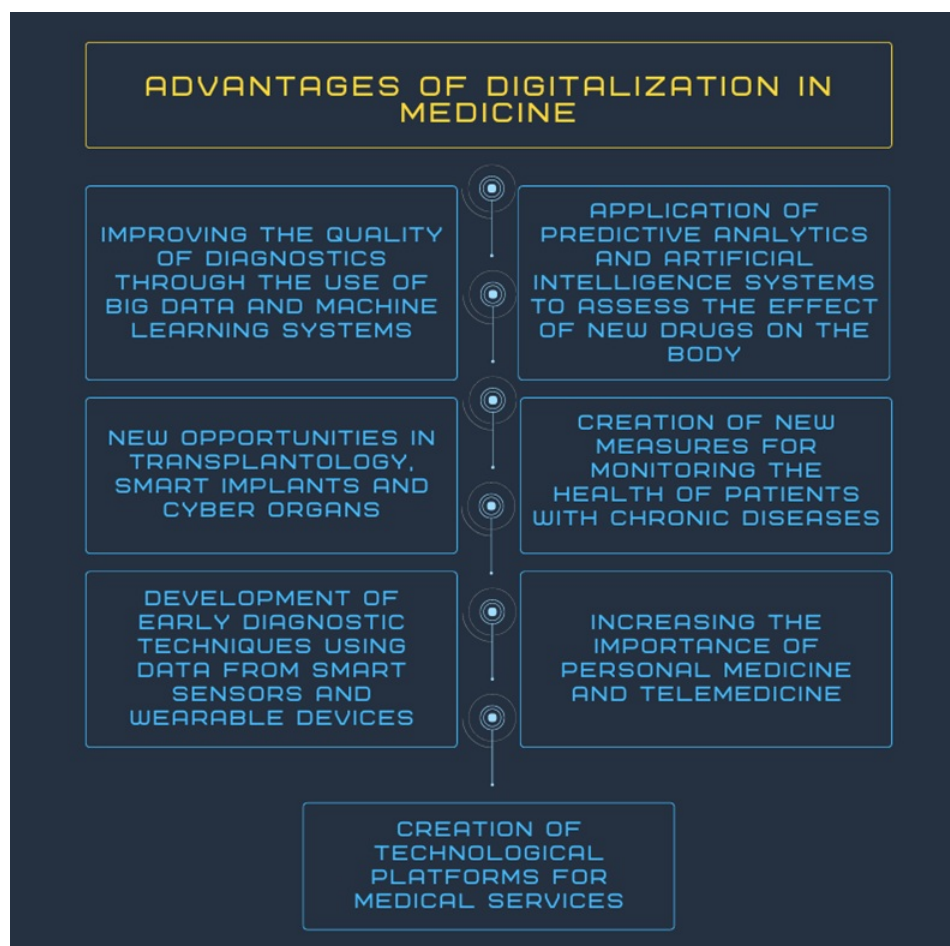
ADVANTAGES OF DIGITALIZATION IN MEDICINE

IMPROVING THE QUALITY OF DIAGNOSTICS THROUGH THE USE OF BIG DATA AND MACHINE LEARNING SYSTEMS

APPLICATION OF PREDICTIVE ANALYTICS AND ARTIFICIAL INTELLIGENCE SYSTEMS TO ASSESS THE EFFECT OF NEW DRUGS ON THE BODY

NEW OPPORTUNITIES IN TRANSPLANTOLOGY, SMART IMPLANTS AND CYBER ORGANS

CREATION OF NEW MEASURES FOR MONITORING THE HEALTH OF PATIENTS WITH CHRONIC DISEASES

DEVELOPMENT OF EARLY DIAGNOSTIC TECHNIQUES USING DATA FROM SMART SENSORS AND WEARABLE DEVICES

INCREASING THE IMPORTANCE OF PERSONAL MEDICINE AND TELEMEDICINE

CREATION OF TECHNOLOGICAL PLATFORMS FOR MEDICAL SERVICES